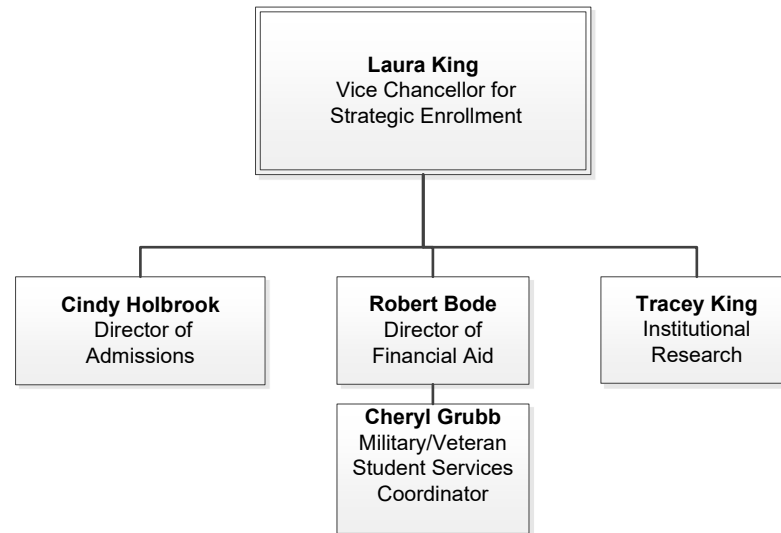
**Laura King**
Vice Chancellor for Strategic Enrollment

**Cindy Holbrook**
Director of Admissions

**Robert Bode**
Director of Financial Aid

**Tracey King**
Institutional Research

**Cheryl Grubb**
Military/Veteran Student Services Coordinator